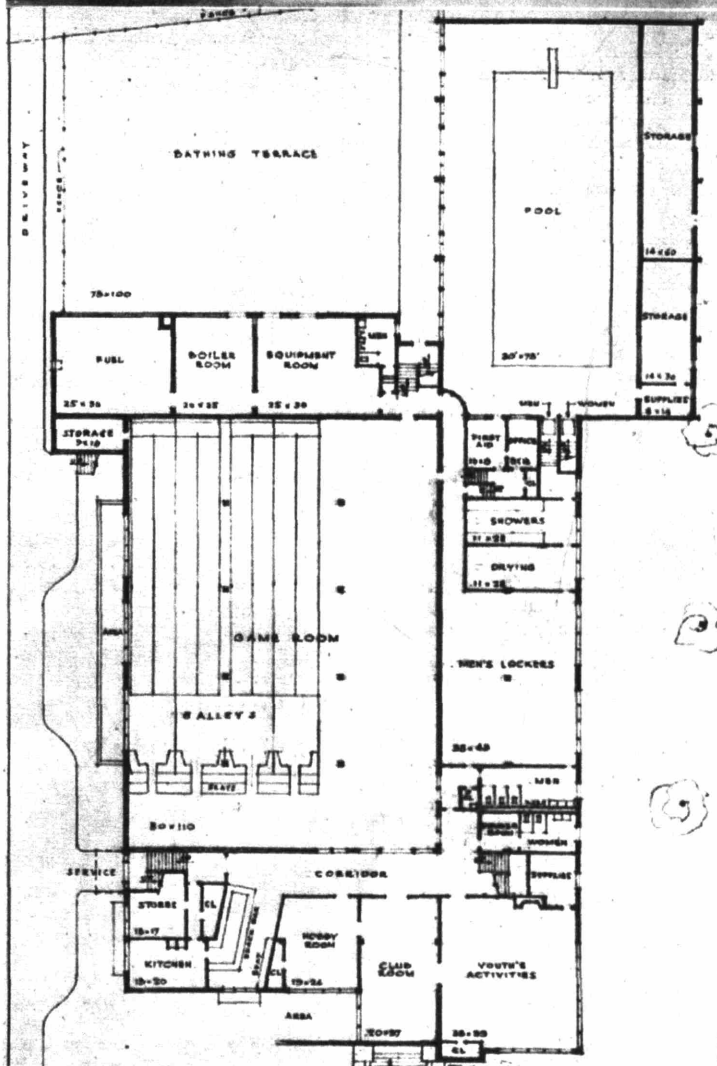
FENCE
DRIVEWAY
FENCE
BATHING TERRACE
75×100
POOL
30'×75'
STORAGE
14×60
STORAGE
14×36
SUPPLIES
6×14
FUEL
25×36
BOILER ROOM
20×25
EQUIPMENT ROOM
25×30
MEN
MEN
WOMEN
STORAGE
7×10
FIRST AID
10×10
OFFICE
10×10
SHOWERS
11×28
DRYING
11×28
AREA
GAME ROOM
6 ALLEYS
MEN'S LOCKERS
35×45
80×110
MEN
WOMEN
SUPPLIES
SERVICE
CORRIDOR
STORES
15×17
CL
KITCHEN
15×20
HOBBY ROOM
15×26
CL
CLUB ROOM
20×27
YOUTH'S ACTIVITIES
26×30
AREA
CL